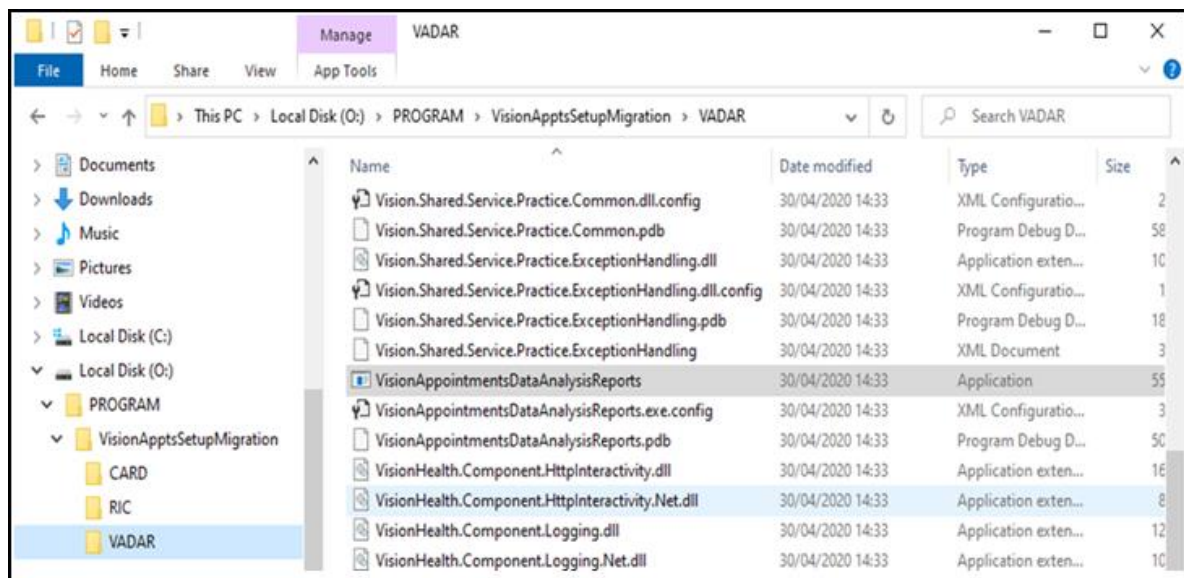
Manage VADAR

File Home Share View App Tools

This PC > Local Disk (O:) > PROGRAM > VisionApptsSetupMigration > VADAR

Search VADAR

Documents
Downloads
Music
Pictures
Videos
Local Disk (C:)
Local Disk (O:)
PROGRAM
VisionApptsSetupMigration
CARD
RIC
VADAR

| Name | Date modified | Type | Size |
|---|---|---|---|
| Vision.Shared.Service.Practice.Common.dll.config | 30/04/2020 14:33 | XML Configuratio... | 2 |
| Vision.Shared.Service.Practice.Common.pdb | 30/04/2020 14:33 | Program Debug D... | 58 |
| Vision.Shared.Service.Practice.ExceptionHandling.dll | 30/04/2020 14:33 | Application exten... | 10 |
| Vision.Shared.Service.Practice.ExceptionHandling.dll.config | 30/04/2020 14:33 | XML Configuratio... | 1 |
| Vision.Shared.Service.Practice.ExceptionHandling.pdb | 30/04/2020 14:33 | Program Debug D... | 18 |
| Vision.Shared.Service.Practice.ExceptionHandling | 30/04/2020 14:33 | XML Document | 3 |
| VisionAppointmentsDataAnalysisReports | 30/04/2020 14:33 | Application | 55 |
| VisionAppointmentsDataAnalysisReports.exe.config | 30/04/2020 14:33 | XML Configuratio... | 3 |
| VisionAppointmentsDataAnalysisReports.pdb | 30/04/2020 14:33 | Program Debug D... | 50 |
| VisionHealth.Component.HttpInteractivity.dll | 30/04/2020 14:33 | Application exten... | 16 |
| VisionHealth.Component.HttpInteractivity.Net.dll | 30/04/2020 14:33 | Application exten... | 8 |
| VisionHealth.Component.Logging.dll | 30/04/2020 14:33 | Application exten... | 12 |
| VisionHealth.Component.Logging.Net.dll | 30/04/2020 14:33 | Application exten... | 10 |